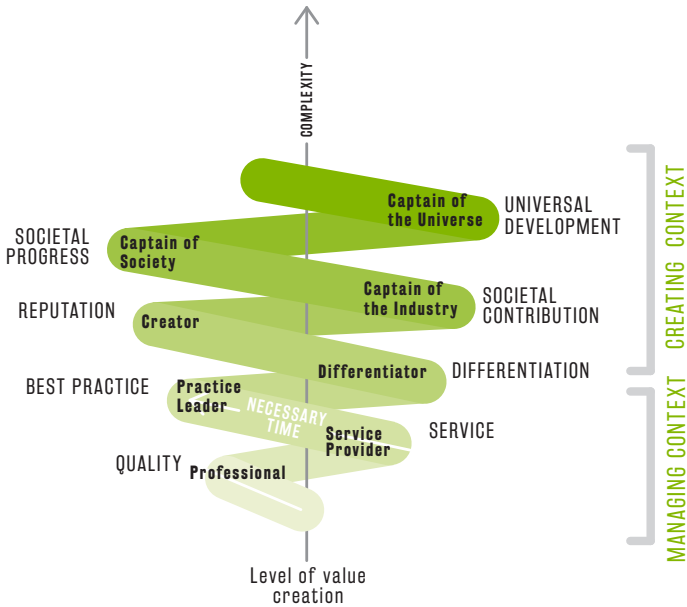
COMPLEXITY

Captain of the Universe
UNIVERSAL DEVELOPMENT

SOCIETAL PROGRESS
Captain of Society

Captain of the Industry
SOCIETAL CONTRIBUTION

REPUTATION
Creator

Differentiator
DIFFERENTIATION

BEST PRACTICE
Practice Leader

NECESSARY TIME

Service Provider
SERVICE

QUALITY
Professional

Level of value creation

CREATING CONTEXT

MANAGING CONTEXT